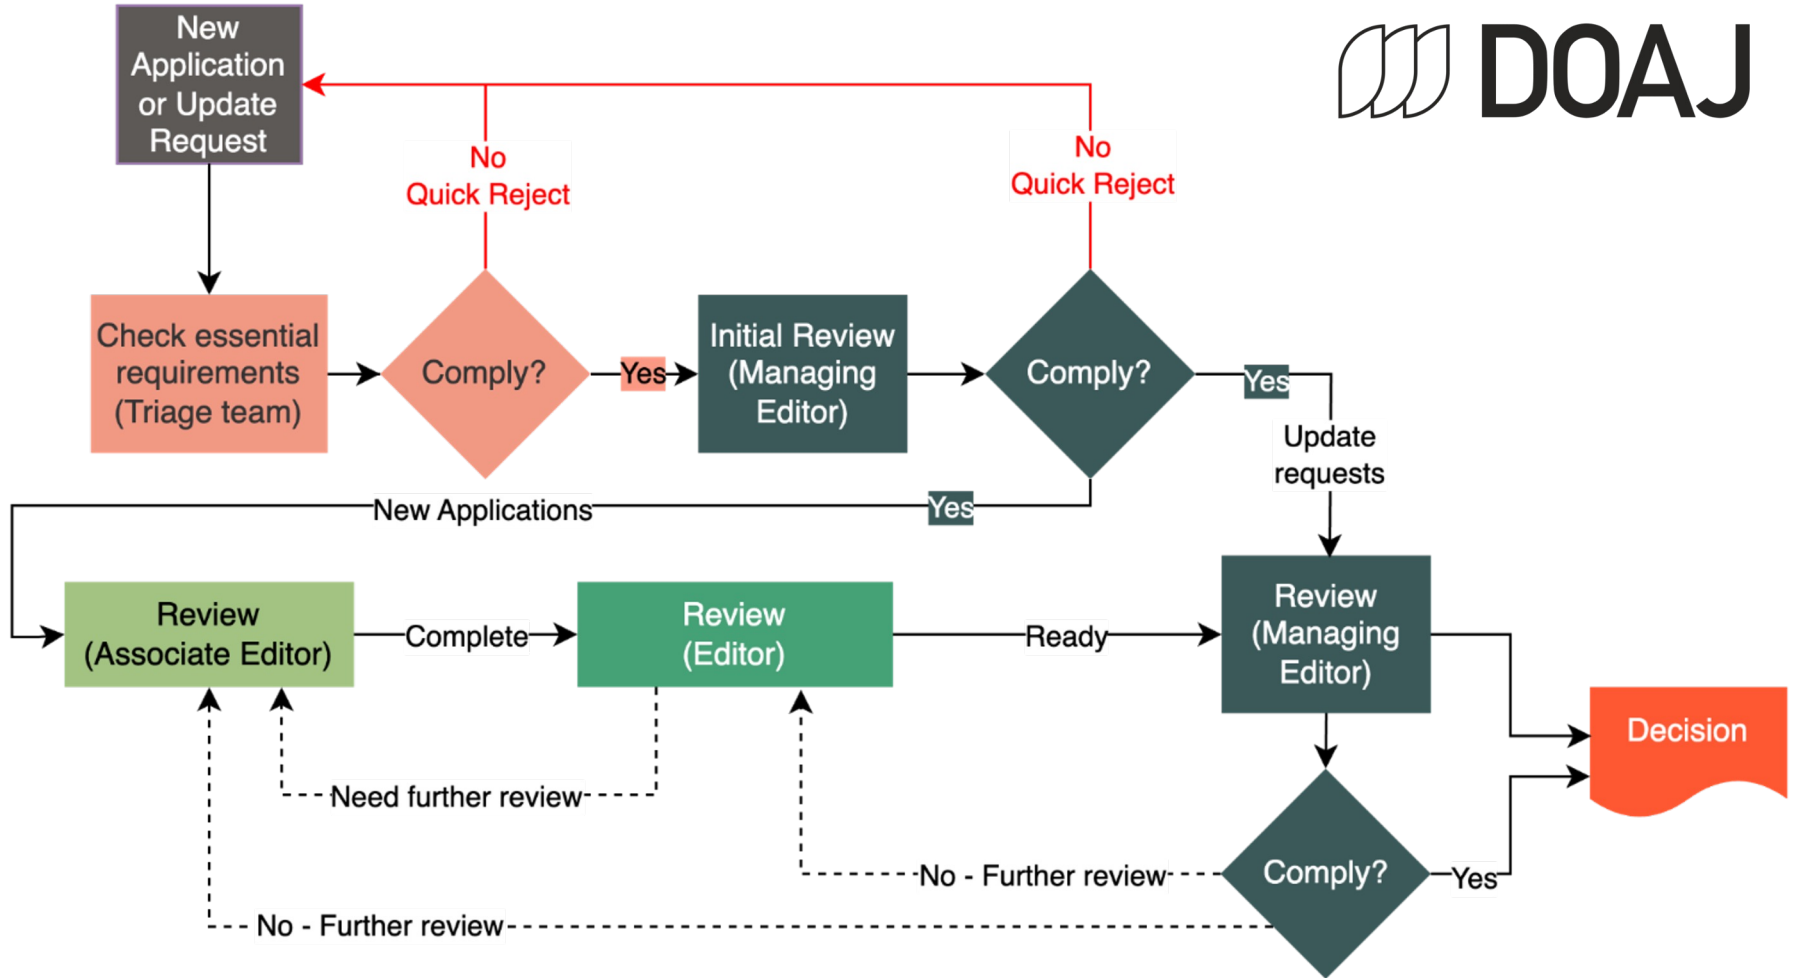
New Application or Update Request

DOAJ

No
Quick Reject

No
Quick Reject

Check essential requirements (Triage team)

Comply?

Yes

Initial Review (Managing Editor)

Comply?

Yes

Update requests

New Applications

Yes

Review (Associate Editor)

Complete

Review (Editor)

Ready

Review (Managing Editor)

Decision

Need further review

Comply?

No - Further review

Yes

No - Further review